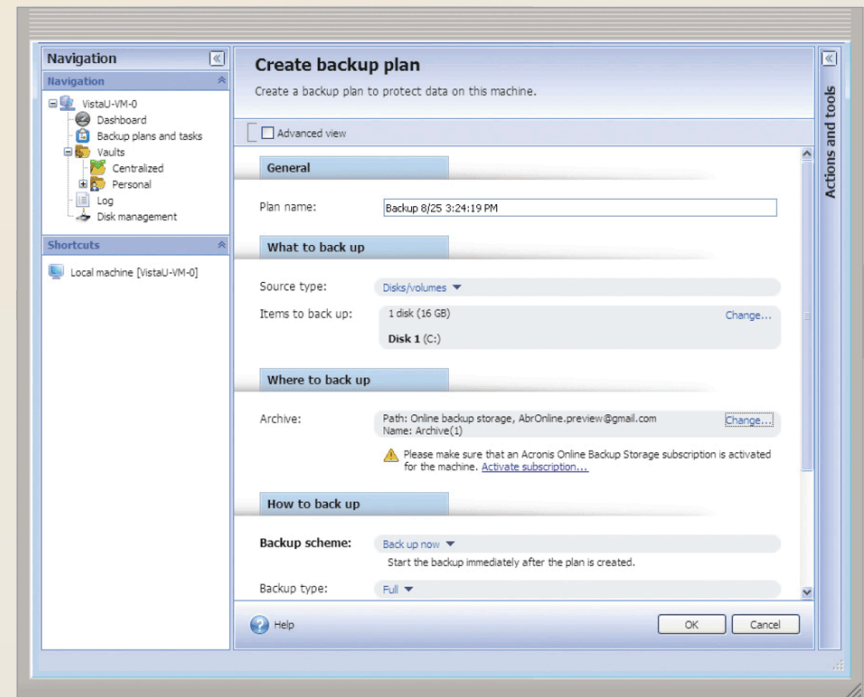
Navigation

Navigation

VistaU-VM-0
Dashboard
Backup plans and tasks
Vaults
Centralized
Personal
Log
Disk management

Shortcuts

Local machine [VistaU-VM-0]

Create backup plan

Create a backup plan to protect data on this machine.

Advanced view

General

Plan name: Backup 8/25 3:24:19 PM

What to back up

Source type: Disks/volumes

Items to back up: 1 disk (16 GB) Change...

Disk 1 (C:)

Where to back up

Archive: Path: Online backup storage, AbrOnline.preview@gmail.com
Name: Archive(1) Change...

Please make sure that an Acronis Online Backup Storage subscription is activated for the machine. Activate subscription...

How to back up

Backup scheme: Back up now

Start the backup immediately after the plan is created.

Backup type: Full

Help

OK Cancel

Actions and tools